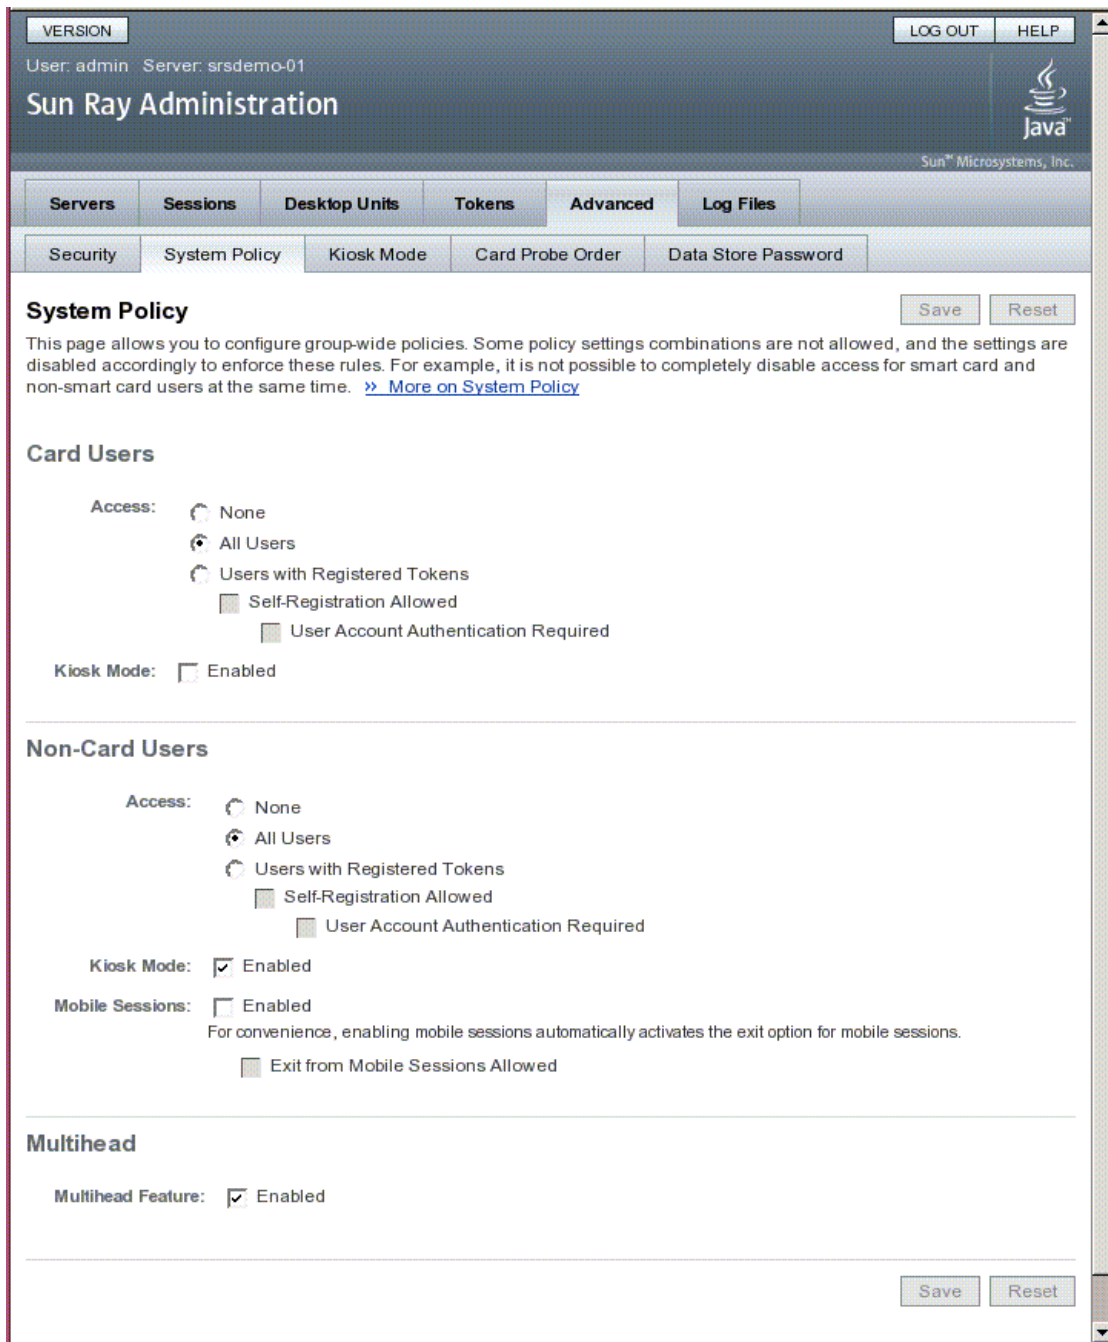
VERSION

LOG OUT HELP

User: admin Server: srsdemo-01

Sun Ray Administration

Java

Sun™ Microsystems, Inc.

Servers | Sessions | Desktop Units | Tokens | Advanced | Log Files

Security | System Policy | Kiosk Mode | Card Probe Order | Data Store Password

System Policy

Save Reset

This page allows you to configure group-wide policies. Some policy settings combinations are not allowed, and the settings are disabled accordingly to enforce these rules. For example, it is not possible to completely disable access for smart card and non-smart card users at the same time. » More on System Policy

Card Users

Access: None

All Users

Users with Registered Tokens

Self-Registration Allowed

User Account Authentication Required

Kiosk Mode: Enabled

Non-Card Users

Access: None

All Users

Users with Registered Tokens

Self-Registration Allowed

User Account Authentication Required

Kiosk Mode: Enabled

Mobile Sessions: Enabled

For convenience, enabling mobile sessions automatically activates the exit option for mobile sessions.

Exit from Mobile Sessions Allowed

Multihead

Multihead Feature: Enabled

Save Reset